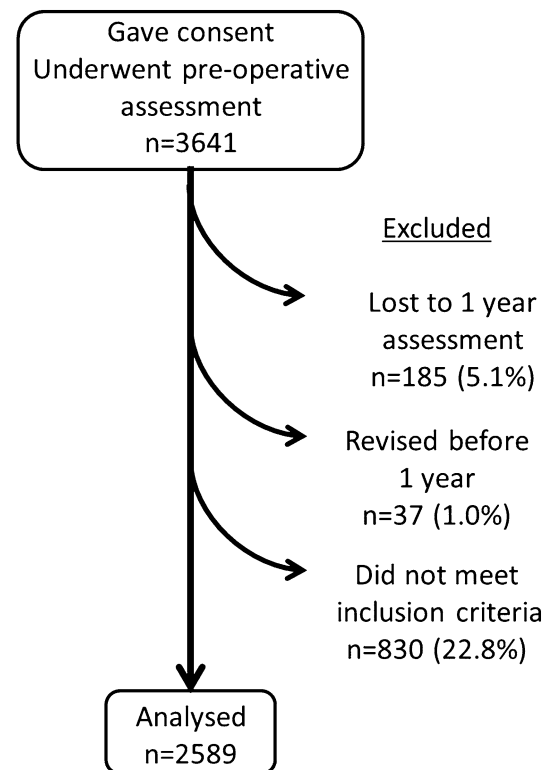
Gave consent
Underwent pre-operative assessment
n=3641

Excluded

Lost to 1 year assessment
n=185 (5.1%)

Revised before 1 year
n=37 (1.0%)

Did not meet inclusion criteria
n=830 (22.8%)

Analysed
n=2589